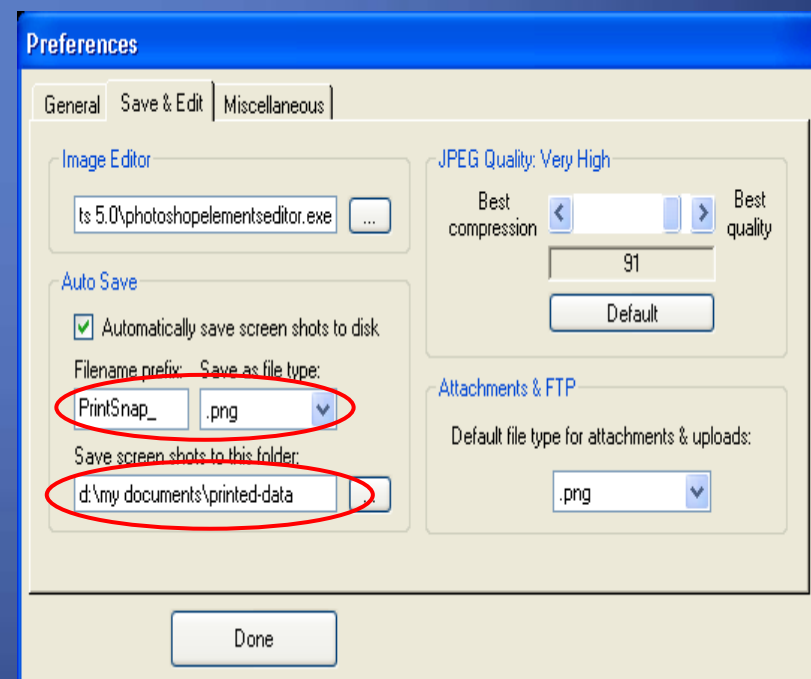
Preferences

General | Save & Edit | Miscellaneous

Image Editor

ts 5.0\photoshopelementseditor.exe ...

Auto Save

Automatically save screen shots to disk

Filename prefix: Save as file type:

PrintSnap_ .png

Save screen shots to this folder:

d:\my documents\printed-data ...

JPEG Quality: Very High

Best compression

Best quality

91

Default

Attachments & FTP

Default file type for attachments & uploads:

.png

Done